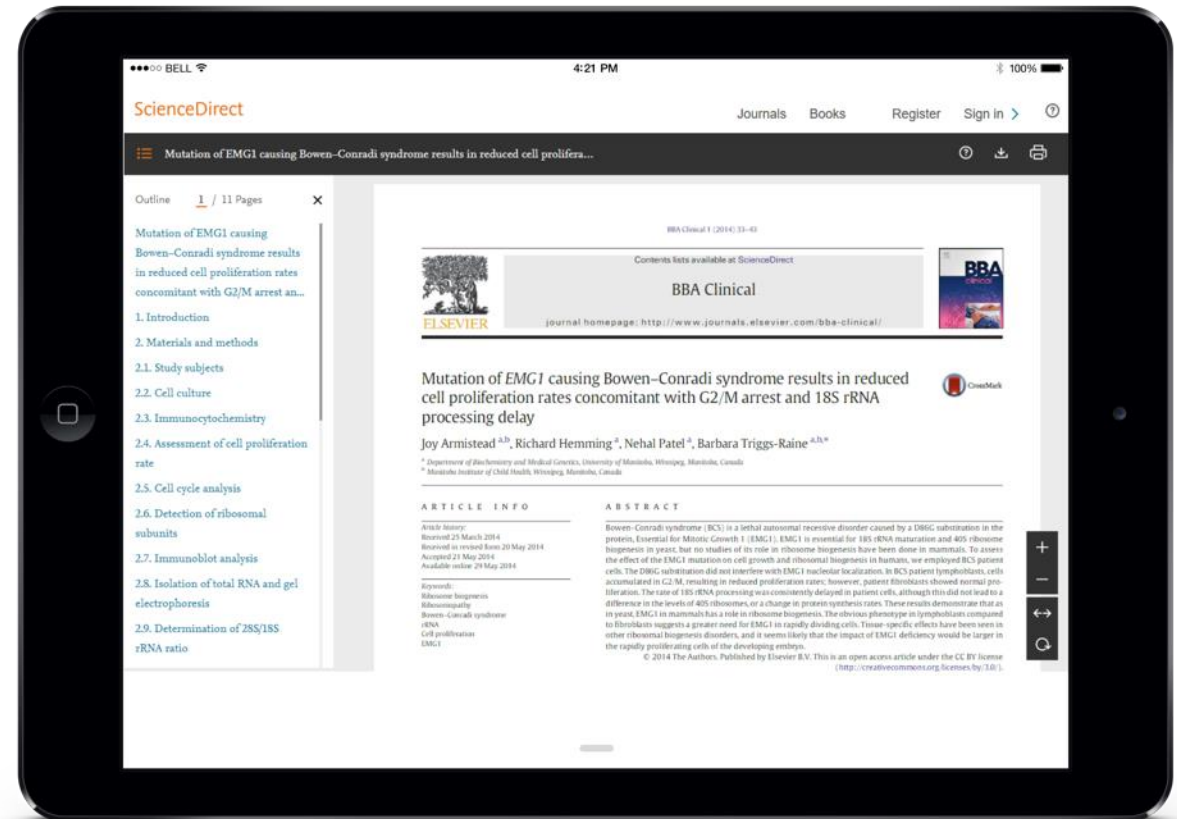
●●●○○ BELL
4:21 PM
100%

ScienceDirect
Journals Books Register Sign in

Mutation of EMG1 causing Bowen–Conradi syndrome results in reduced cell prolifera...

Outline 1 / 11 Pages

Mutation of EMG1 causing Bowen–Conradi syndrome results in reduced cell proliferation rates concomitant with G2/M arrest an...
1. Introduction
2. Materials and methods
2.1. Study subjects
2.2. Cell culture
2.3. Immunocytochemistry
2.4. Assessment of cell proliferation rate
2.5. Cell cycle analysis
2.6. Detection of ribosomal subunits
2.7. Immunoblot analysis
2.8. Isolation of total RNA and gel electrophoresis
2.9. Determination of 28S/18S rRNA ratio

BBA Clinical 1 (2014) 33–43

Contents lists available at ScienceDirect

BBA Clinical

journal homepage: http://www.journals.elsevier.com/bba-clinical/

ELSEVIER

BBA Clinical

Mutation of *EMG1* causing Bowen–Conradi syndrome results in reduced cell proliferation rates concomitant with G2/M arrest and 18S rRNA processing delay

CrossMark

Joy Armistead a,b, Richard Hemming a, Nehal Patel a, Barbara Triggs-Raine a,b,*

a Department of Biochemistry and Medical Genetics, University of Manitoba, Winnipeg, Manitoba, Canada
b Manitoba Institute of Child Health, Winnipeg, Manitoba, Canada

ARTICLE INFO

Article history:
Received 25 March 2014
Received in revised form 20 May 2014
Accepted 21 May 2014
Available online 29 May 2014

Keywords:
Ribosome biogenesis
Ribosomopathy
Bowen–Conradi syndrome
rRNA
Cell proliferation
EMG1

ABSTRACT

Bowen–Conradi syndrome (BCS) is a lethal autosomal recessive disorder caused by a D86G substitution in the protein, Essential for Mitotic Growth 1 (EMG1). EMG1 is essential for 18S rRNA maturation and 40S ribosome biogenesis in yeast, but no studies of its role in ribosome biogenesis have been done in mammals. To assess the effect of the EMG1 mutation on cell growth and ribosomal biogenesis in humans, we employed BCS patient cells. The D86G substitution did not interfere with EMG1 nucleolar localization. In BCS patient lymphoblasts, cells accumulated in G2/M, resulting in reduced proliferation rates; however, patient fibroblasts showed normal proliferation. The rate of 18S rRNA processing was consistently delayed in patient cells, although this did not lead to a difference in the levels of 40S ribosomes, or a change in protein synthesis rates. These results demonstrate that as in yeast, EMG1 in mammals has a role in ribosome biogenesis. The obvious phenotype in lymphoblasts compared to fibroblasts suggests a greater need for EMG1 in rapidly dividing cells. Tissue-specific effects have been seen in other ribosomal biogenesis disorders, and it seems likely that the impact of EMG1 deficiency would be larger in the rapidly proliferating cells of the developing embryo.
© 2014 The Authors. Published by Elsevier B.V. This is an open access article under the CC BY license (http://creativecommons.org/licenses/by/3.0/).